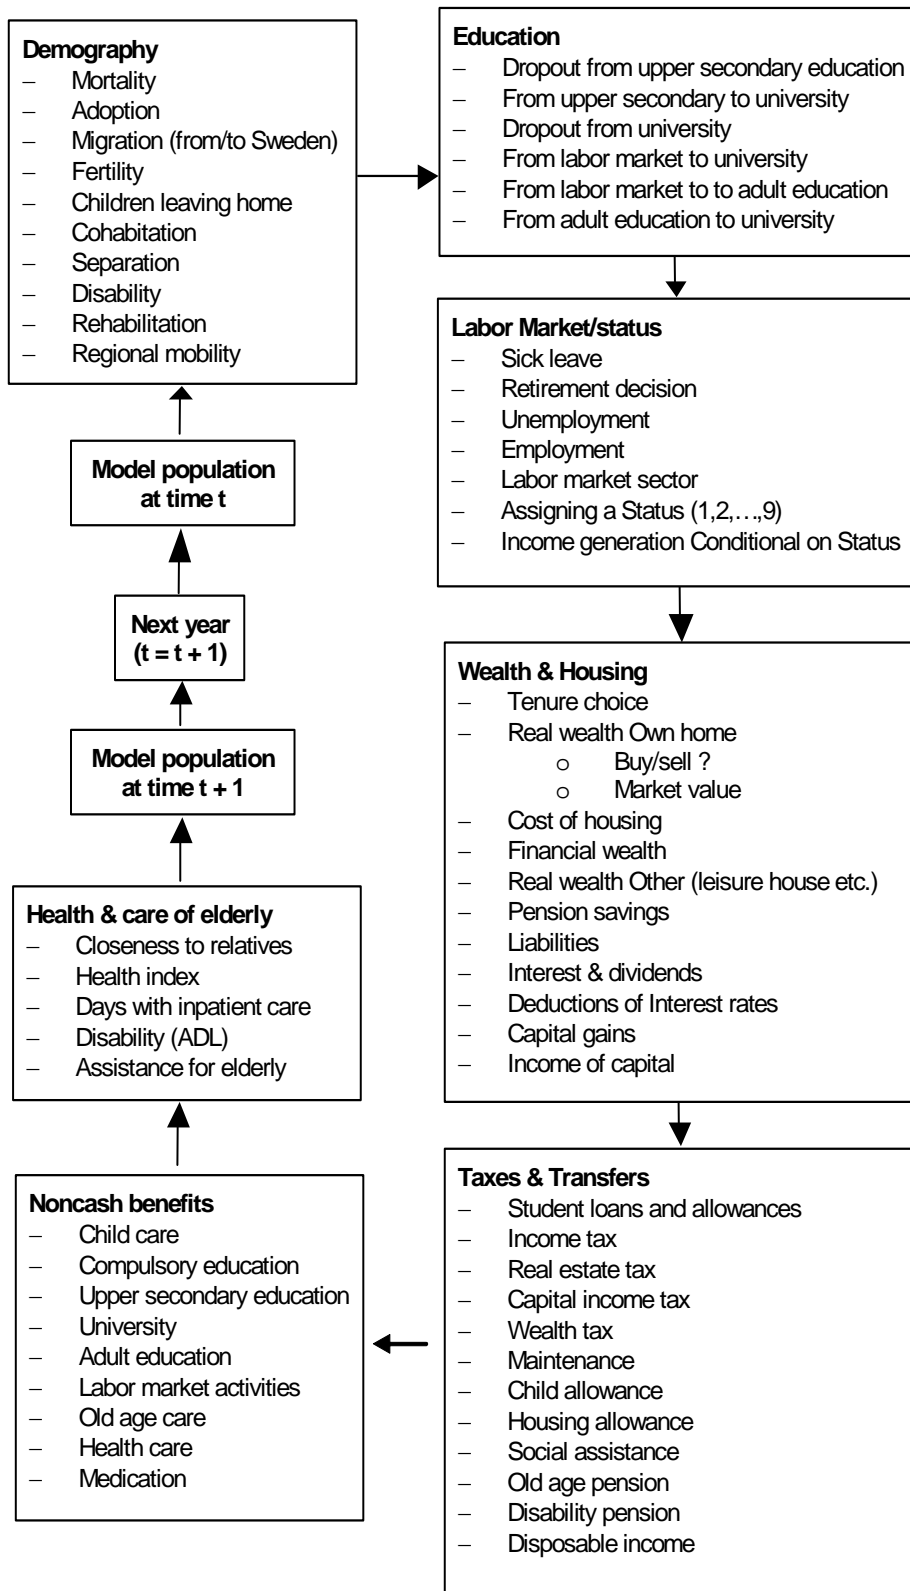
**Demography**
– Mortality
– Adoption
– Migration (from/to Sweden)
– Fertility
– Children leaving home
– Cohabitation
– Separation
– Disability
– Rehabilitation
– Regional mobility

**Model population at time t**

**Next year (t = t + 1)**

**Model population at time t + 1**

**Health & care of elderly**
– Closeness to relatives
– Health index
– Days with inpatient care
– Disability (ADL)
– Assistance for elderly

**Noncash benefits**
– Child care
– Compulsory education
– Upper secondary education
– University
– Adult education
– Labor market activities
– Old age care
– Health care
– Medication

**Education**
– Dropout from upper secondary education
– From upper secondary to university
– Dropout from university
– From labor market to university
– From labor market to to adult education
– From adult education to university

**Labor Market/status**
– Sick leave
– Retirement decision
– Unemployment
– Employment
– Labor market sector
– Assigning a Status (1,2,…,9)
– Income generation Conditional on Status

**Wealth & Housing**
– Tenure choice
– Real wealth Own home
o Buy/sell ?
o Market value
– Cost of housing
– Financial wealth
– Real wealth Other (leisure house etc.)
– Pension savings
– Liabilities
– Interest & dividends
– Deductions of Interest rates
– Capital gains
– Income of capital

**Taxes & Transfers**
– Student loans and allowances
– Income tax
– Real estate tax
– Capital income tax
– Wealth tax
– Maintenance
– Child allowance
– Housing allowance
– Social assistance
– Old age pension
– Disability pension
– Disposable income